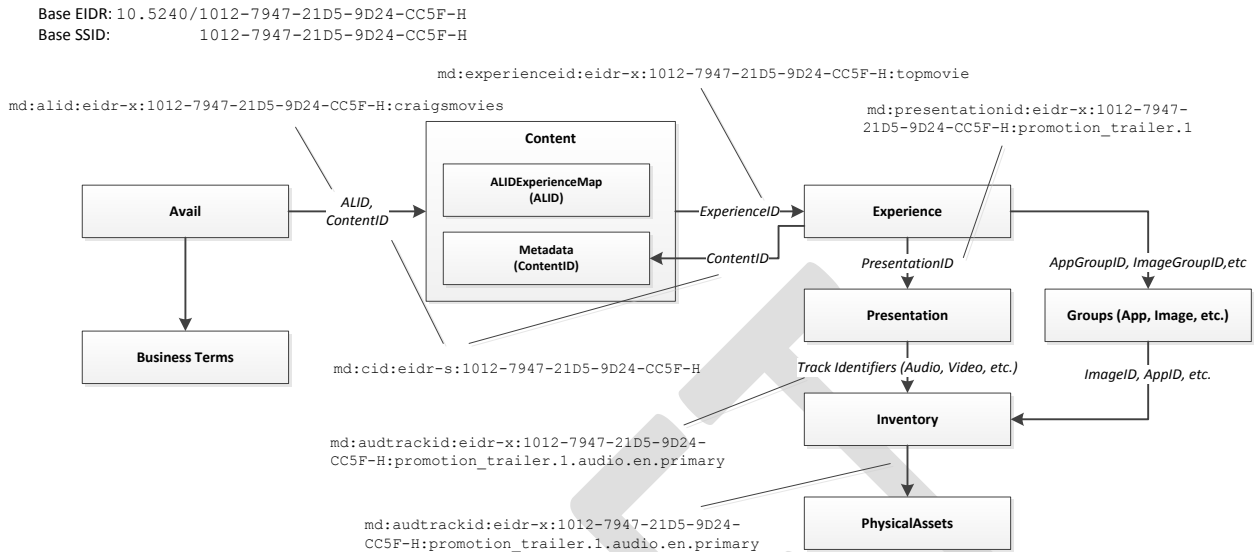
Base EIDR: 10.5240/1012-7947-21D5-9D24-CC5F-H
Base SSID: 1012-7947-21D5-9D24-CC5F-H

md:experienceid:eidr-x:1012-7947-21D5-9D24-CC5F-H:topmovie

md:alid:eidr-x:1012-7947-21D5-9D24-CC5F-H:craigsmovies

md:presentationid:eidr-x:1012-7947-21D5-9D24-CC5F-H:promotion_trailer.1

Content

ALIDExperienceMap (ALID)

Metadata (ContentID)

Avail

ALID, ContentID

ExperienceID

Experience

ContentID

PresentationID

AppGroupID, ImageGroupID,etc

Presentation

Groups (App, Image, etc.)

Business Terms

md:cid:eidr-s:1012-7947-21D5-9D24-CC5F-H

Track Identifiers (Audio, Video, etc.)

ImageID, AppID, etc.

Inventory

md:audtrackid:eidr-x:1012-7947-21D5-9D24-CC5F-H:promotion_trailer.1.audio.en.primary

md:audtrackid:eidr-x:1012-7947-21D5-9D24-CC5F-H:promotion_trailer.1.audio.en.primary

PhysicalAssets